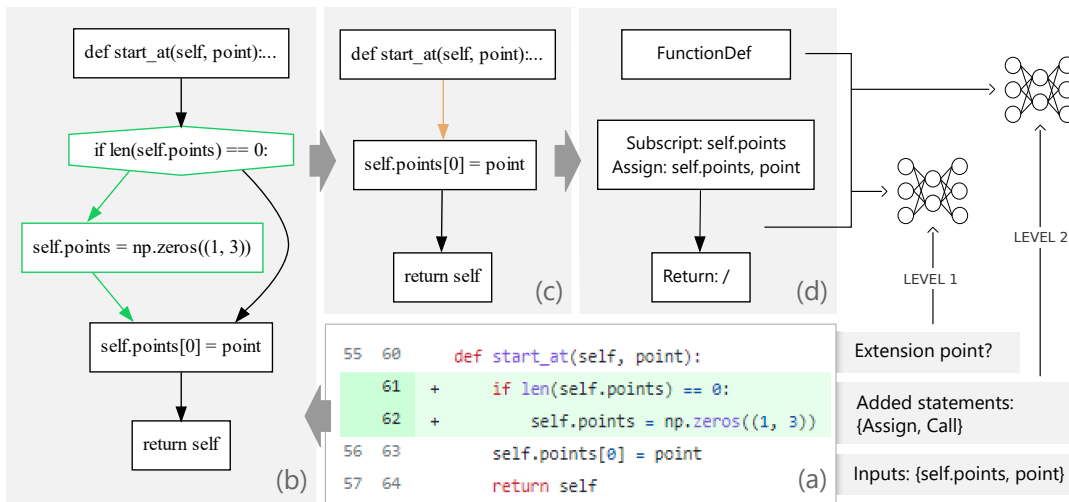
def start_at(self, point):...

if len(self.points) == 0:

self.points = np.zeros((1, 3))

self.points[0] = point

return self

(b)

def start_at(self, point):...

self.points[0] = point

return self

(c)

FunctionDef

Subscript: self.points
Assign: self.points, point

Return: /

(d)

LEVEL 1

LEVEL 2

| 55 | 60 | | def start_at(self, point): |
|---|---|---|---|
| | 61 | + | if len(self.points) == 0: |
| | 62 | + | self.points = np.zeros((1, 3)) |
| 56 | 63 | | self.points[0] = point |
| 57 | 64 | | return self |

(a)

Extension point?

Added statements: {Assign, Call}

Inputs: {self.points, point}